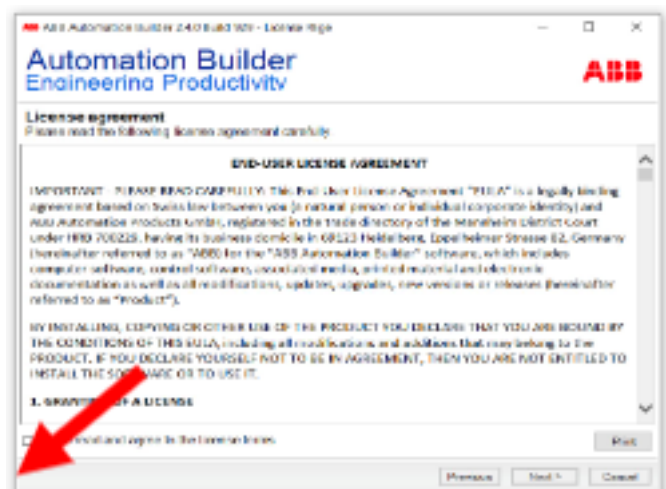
ABB Automation Builder 2.4.0 Build 989 - License Page

Automation Builder
Engineering Productivity

ABB

License agreement
Please read the following license agreement carefully

END-USER LICENSE AGREEMENT

IMPORTANT - PLEASE READ CAREFULLY: This End-User License Agreement ("EULA") is a legally binding agreement based on Swiss law between you (a natural person or individual corporate identity) and ABB Automation Products GmbH, registered in the trade directory of the Mannheim District Court under HRB 700225, having its business domicile in 68123 Heidelberg, Eppelheimer Strasse 82, Germany (hereinafter referred to as "ABB") for the "ABB Automation Builder" software, which includes computer software, control software, associated media, printed material and electronic documentation as well as all modifications, updates, upgrades, new versions or releases (hereinafter referred to as "Product").

BY INSTALLING, COPYING OR OTHER USE OF THE PRODUCT YOU DECLARE THAT YOU ARE BOUND BY THE CONDITIONS OF THIS EULA, including all modifications and additions that may belong to the PRODUCT. IF YOU DECLARE YOURSELF NOT TO BE IN AGREEMENT, THEN YOU ARE NOT ENTITLED TO INSTALL THE SOF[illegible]ARE OR TO USE IT.

1. GRANT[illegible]OF A LICENSE

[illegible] read and agree to the license terms

Print

Previous

Next >

Cancel